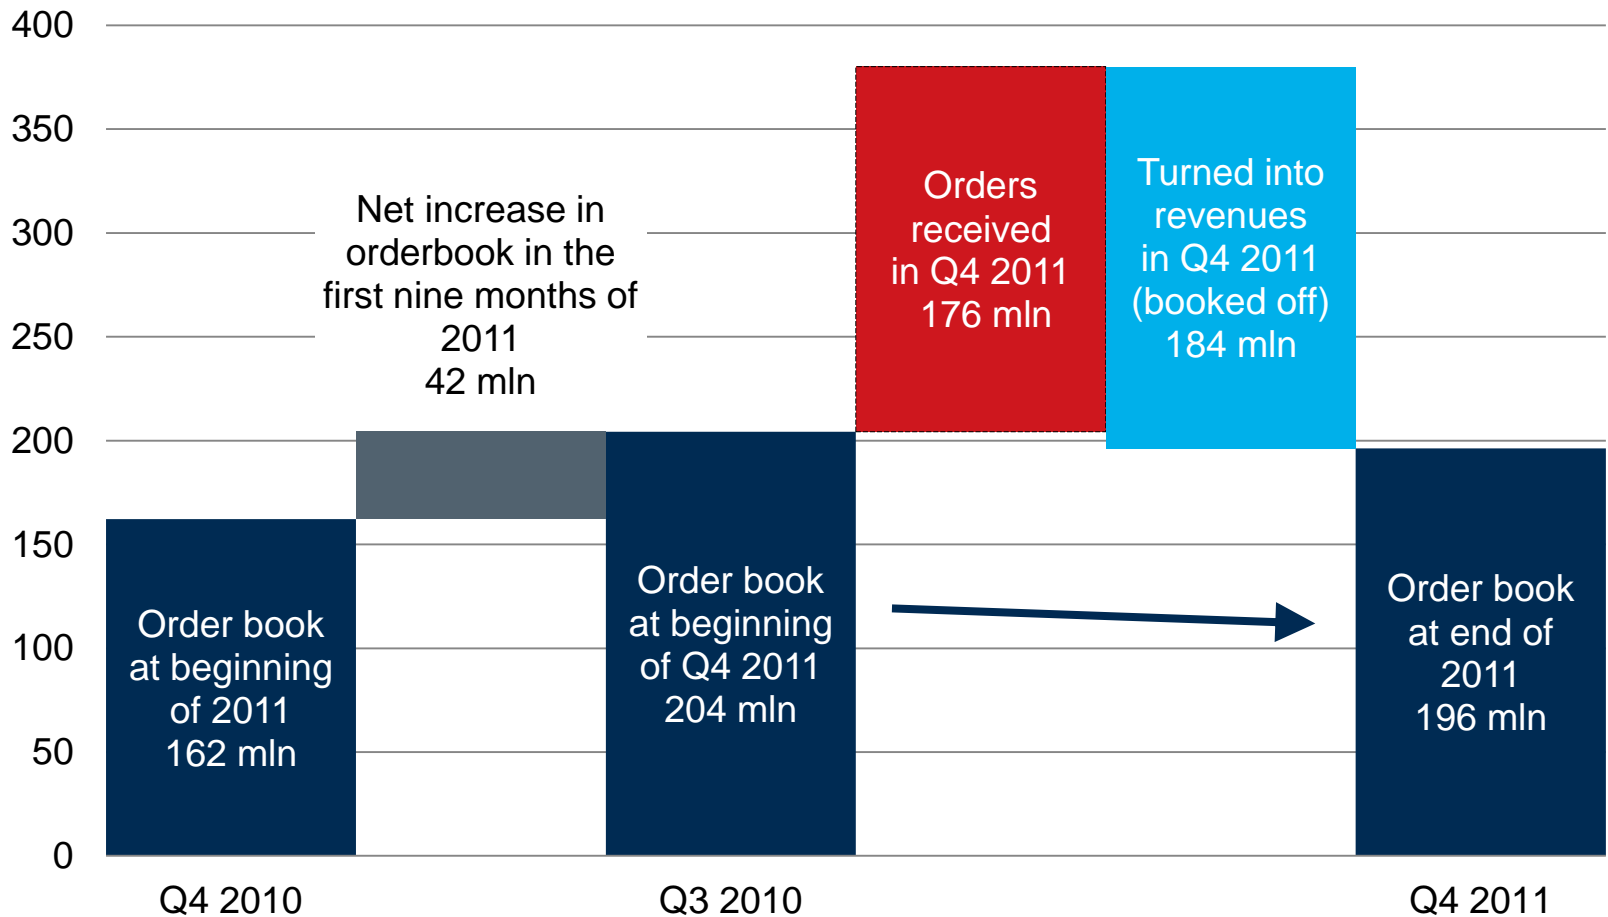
400
350
300
250
200
150
100
50
0

Order book at beginning of 2011
162 mln

Net increase in orderbook in the first nine months of 2011
42 mln

Order book at beginning of Q4 2011
204 mln

Orders received in Q4 2011
176 mln

Turned into revenues in Q4 2011 (booked off)
184 mln

Order book at end of 2011
196 mln

Q4 2010
Q3 2010
Q4 2011